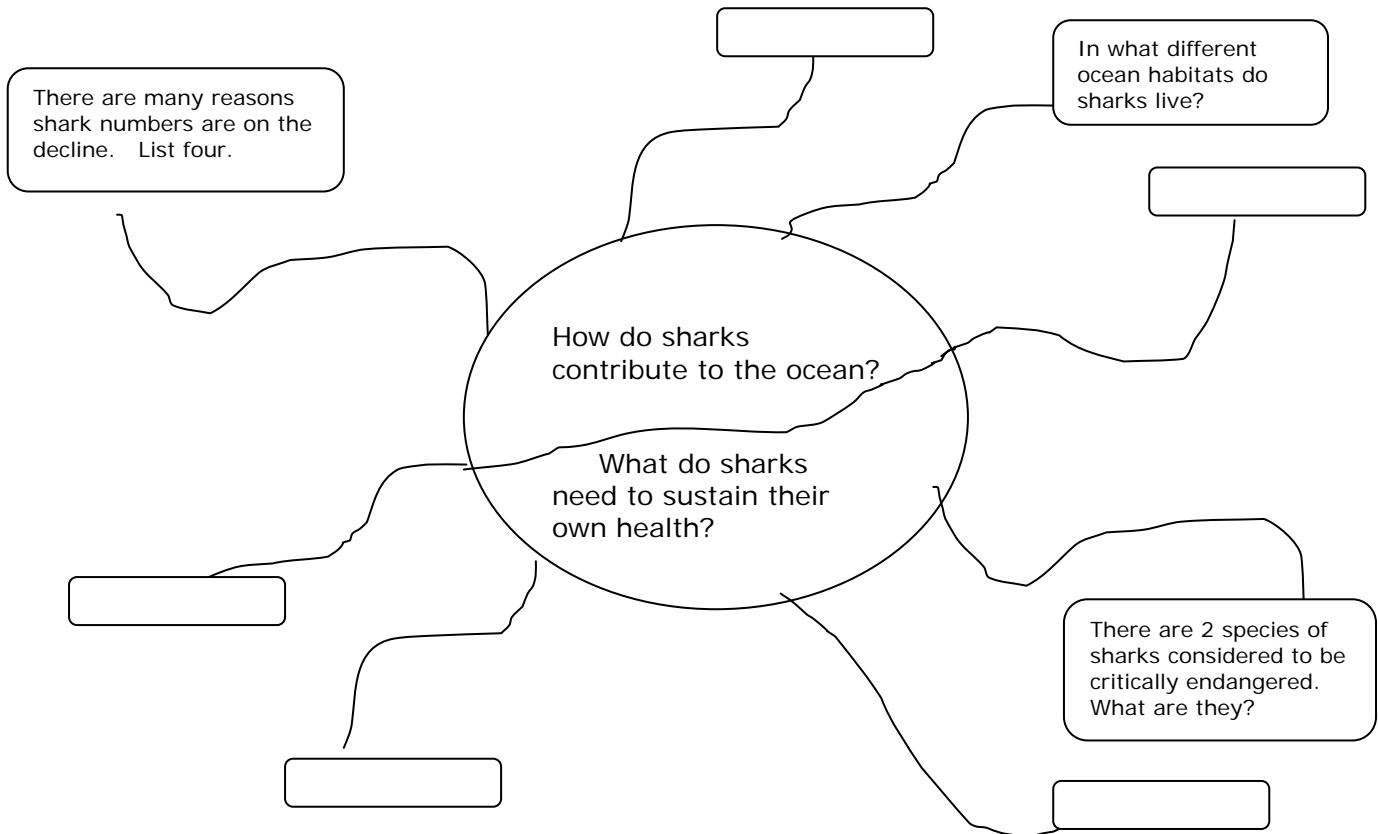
There are many reasons shark numbers are on the decline. List four.

In what different ocean habitats do sharks live?

How do sharks contribute to the ocean?

What do sharks need to sustain their own health?

There are 2 species of sharks considered to be critically endangered. What are they?